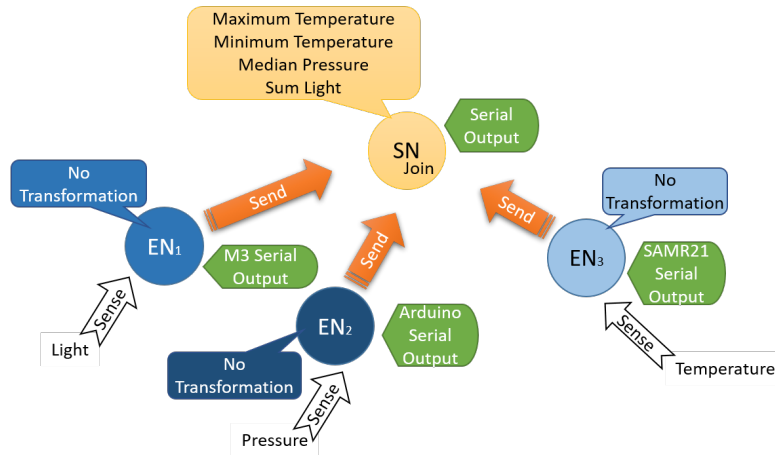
Maximum Temperature
Minimum Temperature
Median Pressure
Sum Light

SN
Join

Serial
Output

No
Transformation

Send

EN$_1$

M3 Serial
Output

Sense

Light

Send

EN$_2$

Arduino
Serial
Output

No
Transformation

Sense

Pressure

Send

No
Transformation

EN$_3$

SAMR21
Serial
Output

Sense

Temperature